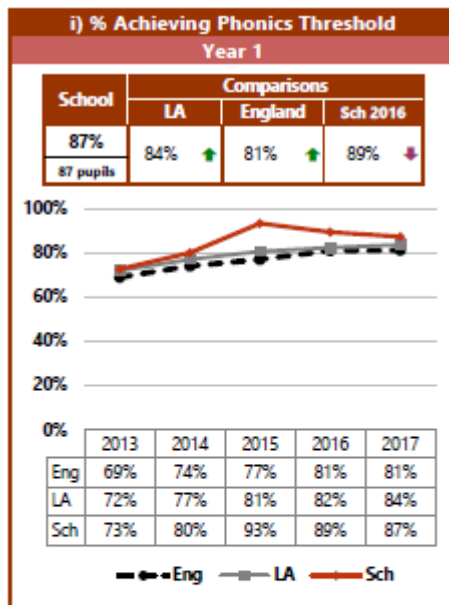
i) % Achieving Phonics Threshold

Year 1

| School | LA | England | Sch 2016 |
|---|---|---|---|
| 87% 87 pupils | 84% | 81% | 89% |

Comparisons

100%
80%
60%
40%
20%
0%

| | 2013 | 2014 | 2015 | 2016 | 2017 |
|---|---|---|---|---|---|
| Eng | 69% | 74% | 77% | 81% | 81% |
| LA | 72% | 77% | 81% | 82% | 84% |
| Sch | 73% | 80% | 93% | 89% | 87% |

Eng LA Sch